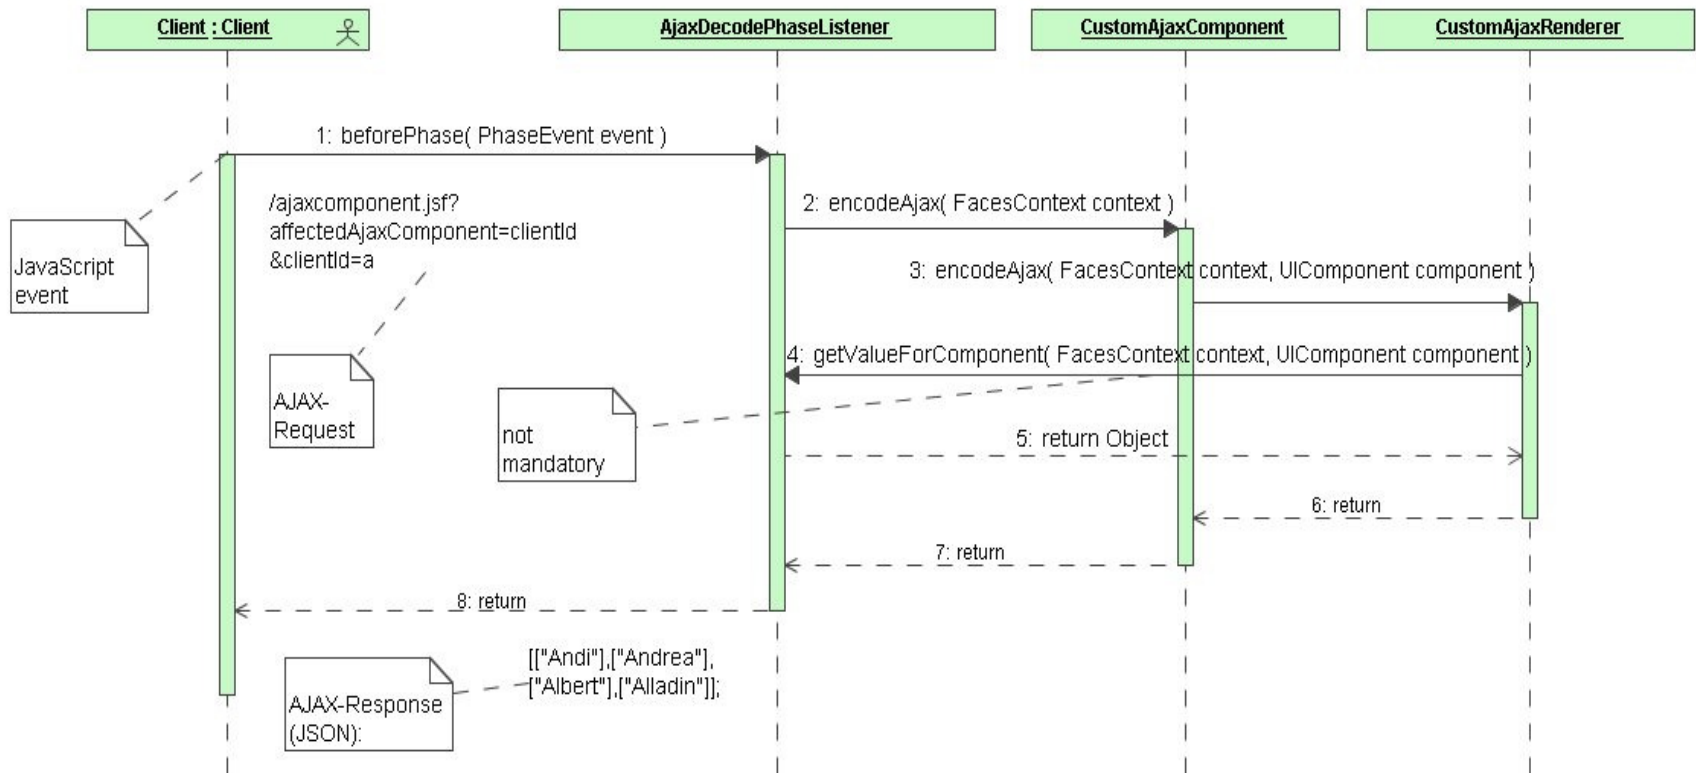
Client : Client

AjaxDecodePhaseListener

CustomAjaxComponent

CustomAjaxRenderer

1: beforePhase( PhaseEvent event )

JavaScript event

/ajaxcomponent.jsf?
affectedAjaxComponent=clientId
&clientId=a

AJAX-Request

2: encodeAjax( FacesContext context )

3: encodeAjax( FacesContext context, UIComponent component )

4: getValueForComponent( FacesContext context, UIComponent component )

not mandatory

5: return Object

6: return

7: return

8: return

AJAX-Response (JSON):

[["Andi"],["Andrea"],
["Albert"],["Alladin"]];